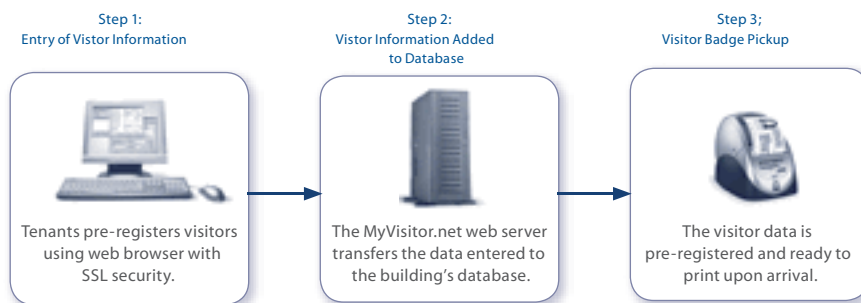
Step 1:
Entry of Vistor Information

Step 2:
Vistor Information Added to Database

Step 3;
Visitor Badge Pickup

Tenants pre-registers visitors using web browser with SSL security.

The MyVisitor.net web server transfers the data entered to the building's database.

The visitor data is pre-registered and ready to print upon arrival.